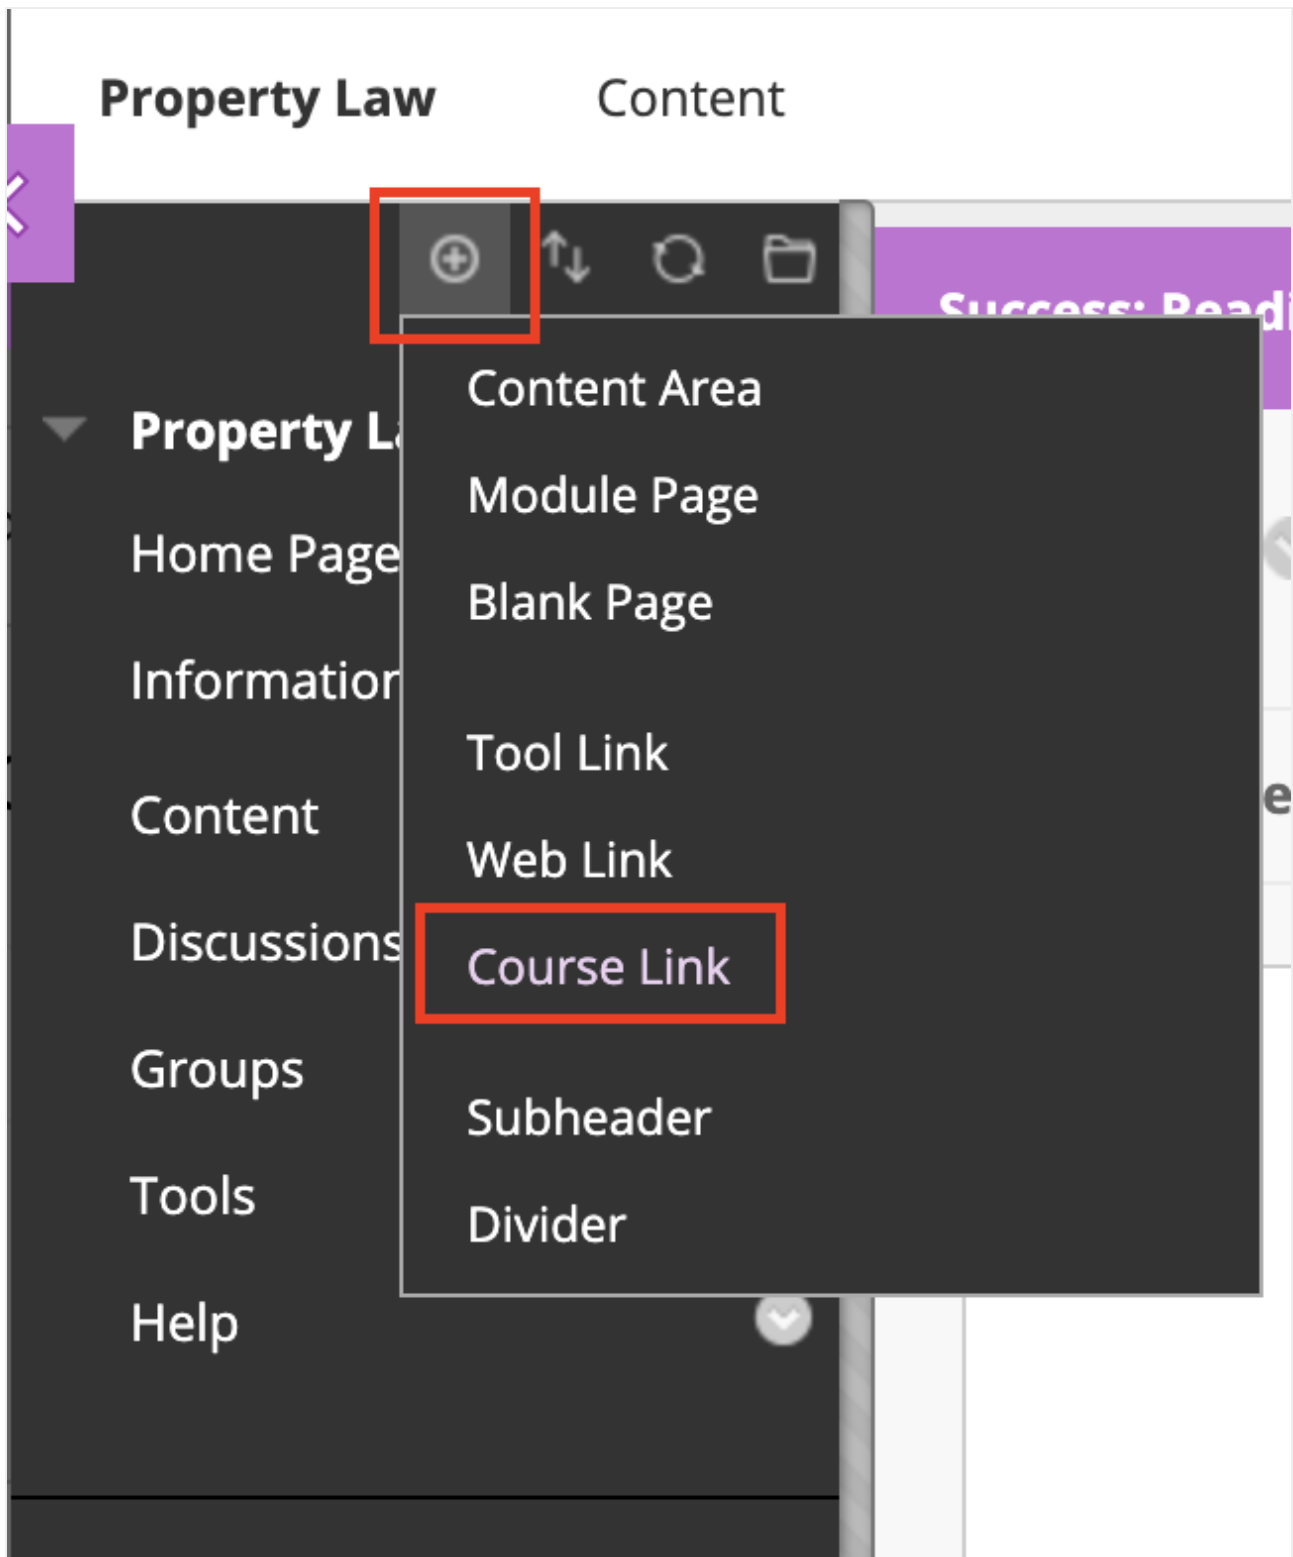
Property Law Content

Success: Readi

Property La

Home Page

Informatior

Content

Discussions

Groups

Tools

Help

Content Area

Module Page

Blank Page

Tool Link

Web Link

Course Link

Subheader

Divider

e